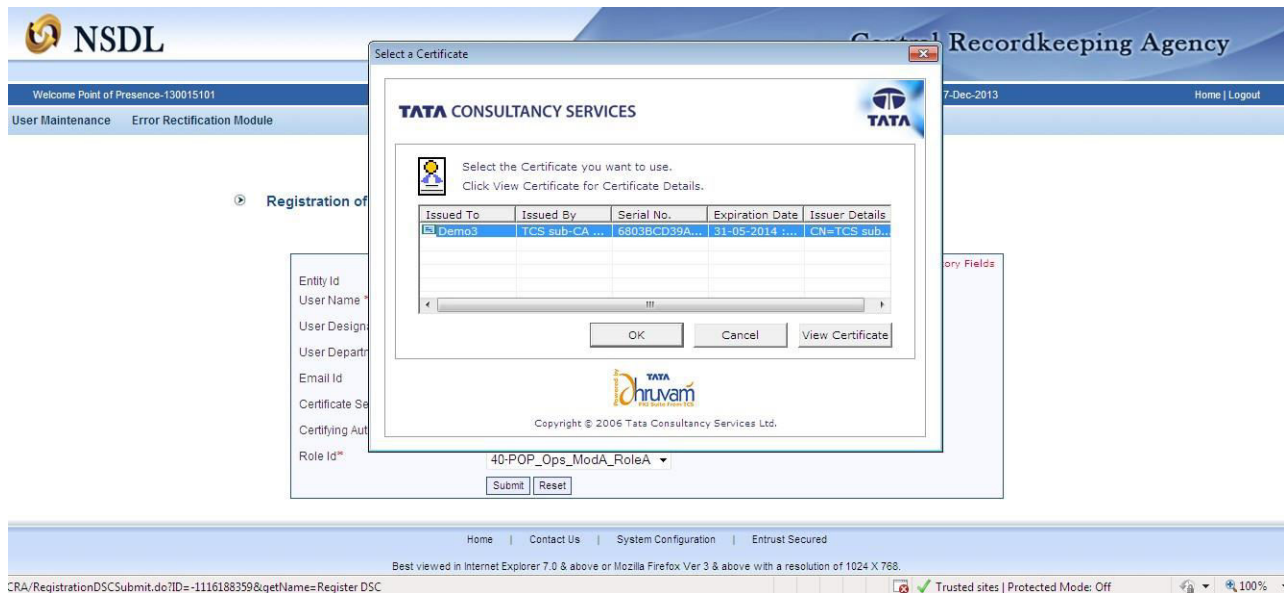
NSDL

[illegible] Recordkeeping Agency

Welcome Point of Presence-130015101

7-Dec-2013

Home | Logout

User Maintenance Error Rectification Module

Registration of

Entity Id
User Name *
User Design
User Departr
Email Id
Certificate Se
Certifying Aut
Role Id*

ory Fields

40-POP_Ops_ModA_RoleA

Submit Reset

Select a Certificate

TATA CONSULTANCY SERVICES

TATA

Select the Certificate you want to use.
Click View Certificate for Certificate Details.

| Issued To | Issued By | Serial No. | Expiration Date | Issuer Details |
|---|---|---|---|---|
| Demo3 | TCS sub-CA ... | 6803BCD39A... | 31-05-2014 :... | CN=TCS sub... |

OK Cancel View Certificate

TATA
Dhruvam

Copyright © 2006 Tata Consultancy Services Ltd.

Home | Contact Us | System Configuration | Entrust Secured

Best viewed in Internet Explorer 7.0 & above or Mozilla Firefox Ver 3 & above with a resolution of 1024 X 768.

CRA/RegistrationDSCSubmit.do?ID=-1116188359&getName=Register DSC

Trusted sites | Protected Mode: Off

100%